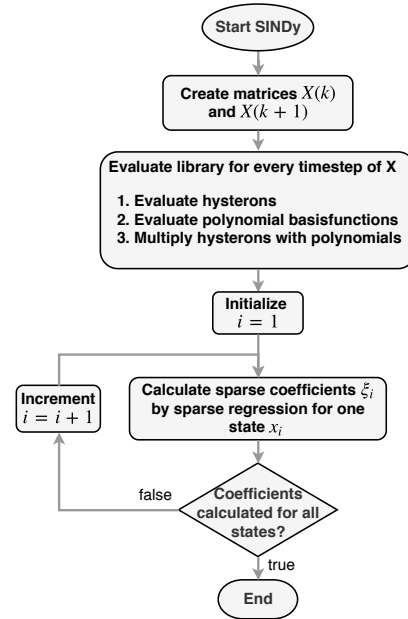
Start SINDy

Create matrices $X(k)$ and $X(k+1)$

Evaluate library for every timestep of X

1. Evaluate hysterons
2. Evaluate polynomial basisfunctions
3. Multiply hysterons with polynomials

Initialize $i = 1$

Increment $i = i + 1$

Calculate sparse coefficients $\xi_i$ by sparse regression for one state $x_i$

false

Coefficients calculated for all states?

true

End